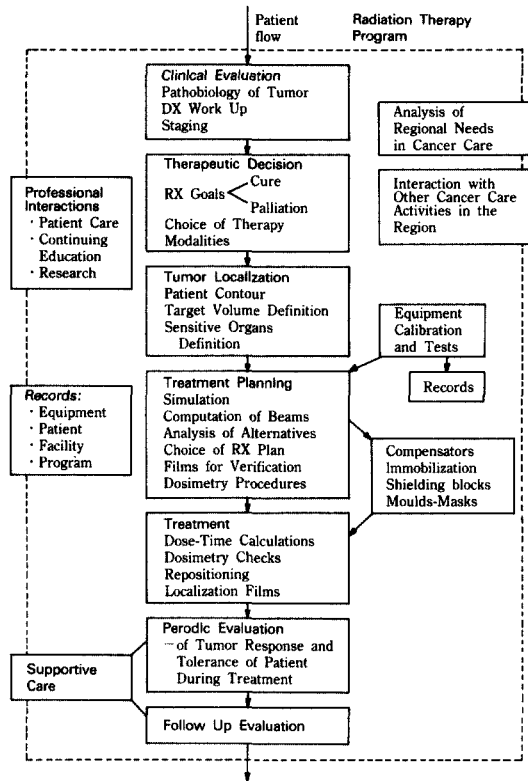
Patient flow

Radiation Therapy Program

Clinical Evaluation
Pathobiology of Tumor
DX Work Up
Staging

Analysis of Regional Needs in Cancer Care

Therapeutic Decision
RX Goals
Cure
Palliation
Choice of Therapy Modalities

Interaction with Other Cancer Care Activities in the Region

Professional Interactions
· Patient Care
· Continuing Education
· Research

Tumor Localzation
Patient Contour
Target Volume Definition
Sensitive Organs Definition

Equipment Calibration and Tests

Records

Records:
· Equipment
· Patient
· Facility
· Program

Treatment Planning
Simulation
Computation of Beams
Analysis of Alternatives
Choice of RX Plan
Films for Verification
Dosimetry Procedures

Compensators
Immobilization
Shielding blocks
Moulds-Masks

Treatment
Dose-Time Calculations
Dosimetry Checks
Repositioning
Localization Films

Supportive Care

Perodic Evaluation
— of Tumor Response and Tolerance of Patient During Treatment

Follow Up Evaluation